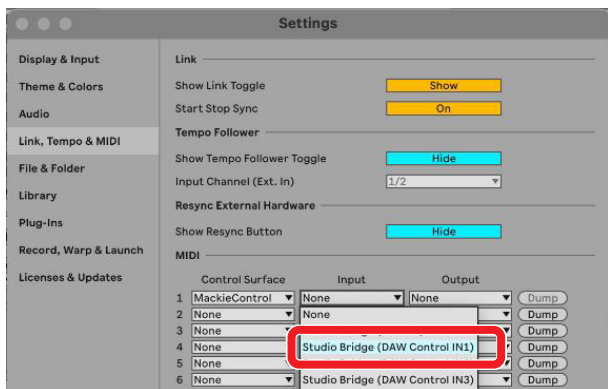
Settings

Display & Input
Theme & Colors
Audio
Link, Tempo & MIDI
File & Folder
Library
Plug-Ins
Record, Warp & Launch
Licenses & Updates

Link
Show Link Toggle Show
Start Stop Sync On
Tempo Follower
Show Tempo Follower Toggle Hide
Input Channel (Ext. In) 1/2
Resync External Hardware
Show Resync Button Hide
MIDI

| | Control Surface | Input | Output | |
|---|---|---|---|---|
| 1 | MackieControl | None | None | Dump |
| 2 | None | None | | Dump |
| 3 | None | | | Dump |
| 4 | None | Studio Bridge (DAW Control IN1) | | Dump |
| 5 | None | | | Dump |
| 6 | None | Studio Bridge (DAW Control IN3) | | Dump |